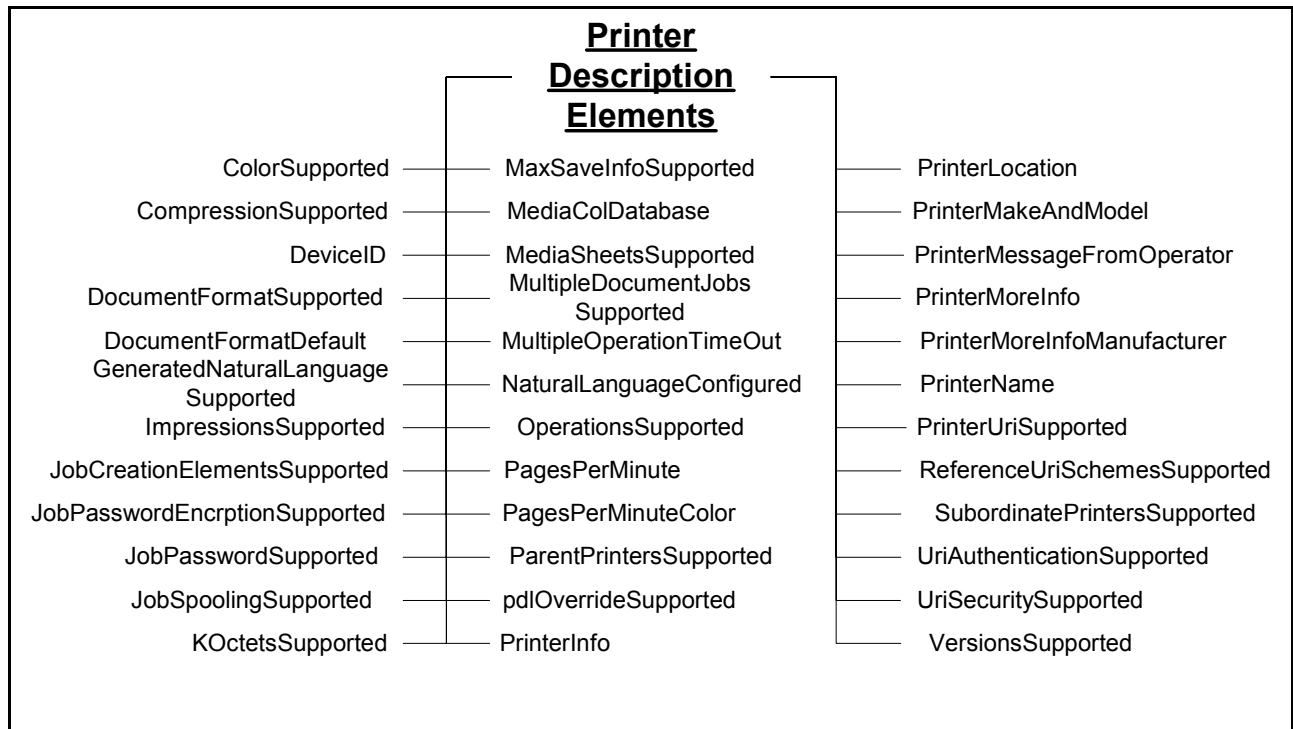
Printer Description Elements

ColorSupported
CompressionSupported
DeviceID
DocumentFormatSupported
DocumentFormatDefault
GeneratedNaturalLanguage Supported
ImpressionsSupported
JobCreationElementsSupported
JobPasswordEncrptionSupported
JobPasswordSupported
JobSpoolingSupported
KOctetsSupported

MaxSaveInfoSupported
MediaColDatabase
MediaSheetsSupported
MultipleDocumentJobs Supported
MultipleOperationTimeOut
NaturalLanguageConfigured
OperationsSupported
PagesPerMinute
PagesPerMinuteColor
ParentPrintersSupported
pdlOverrideSupported
PrinterInfo

PrinterLocation
PrinterMakeAndModel
PrinterMessageFromOperator
PrinterMoreInfo
PrinterMoreInfoManufacturer
PrinterName
PrinterUriSupported
ReferenceUriSchemesSupported
SubordinatePrintersSupported
UriAuthenticationSupported
UriSecuritySupported
VersionsSupported